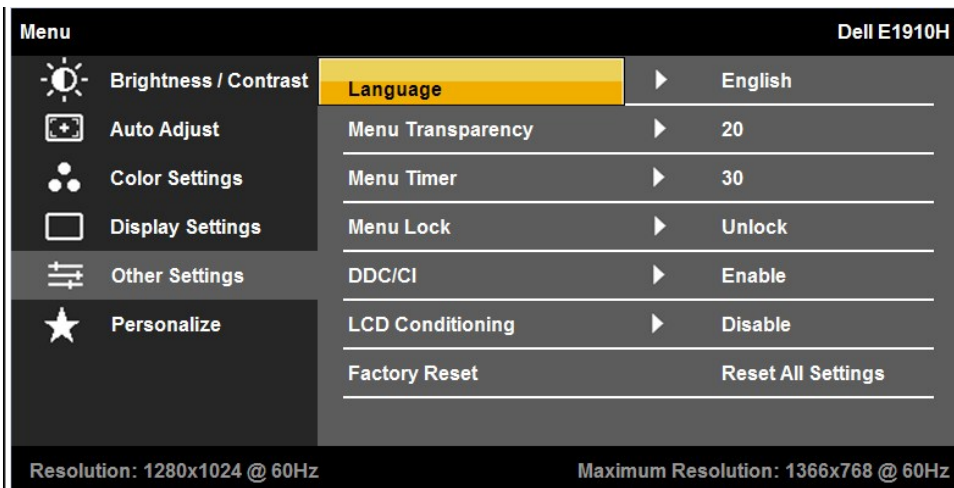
Menu

Dell E1910H

Brightness / Contrast
Auto Adjust
Color Settings
Display Settings
Other Settings
Personalize

| | |
|---|---|
| Language | English |
| Menu Transparency | 20 |
| Menu Timer | 30 |
| Menu Lock | Unlock |
| DDC/CI | Enable |
| LCD Conditioning | Disable |
| Factory Reset | Reset All Settings |

Resolution: 1280x1024 @ 60Hz

Maximum Resolution: 1366x768 @ 60Hz